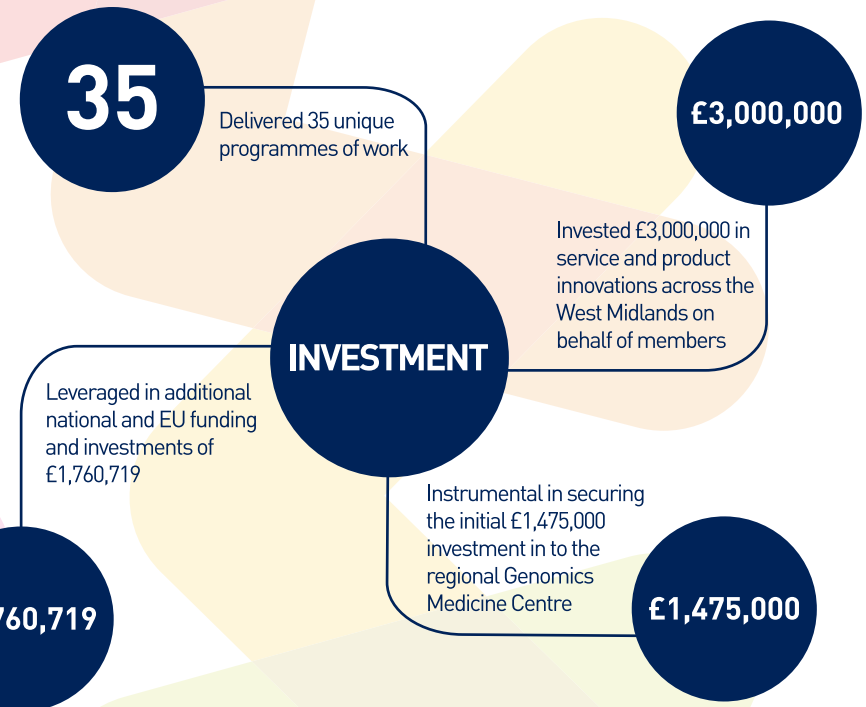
35

Delivered 35 unique programmes of work

£3,000,000

Invested £3,000,000 in service and product innovations across the West Midlands on behalf of members

INVESTMENT

Leveraged in additional national and EU funding and investments of £1,760,719

760,719

Instrumental in securing the initial £1,475,000 investment in to the regional Genomics Medicine Centre

£1,475,000